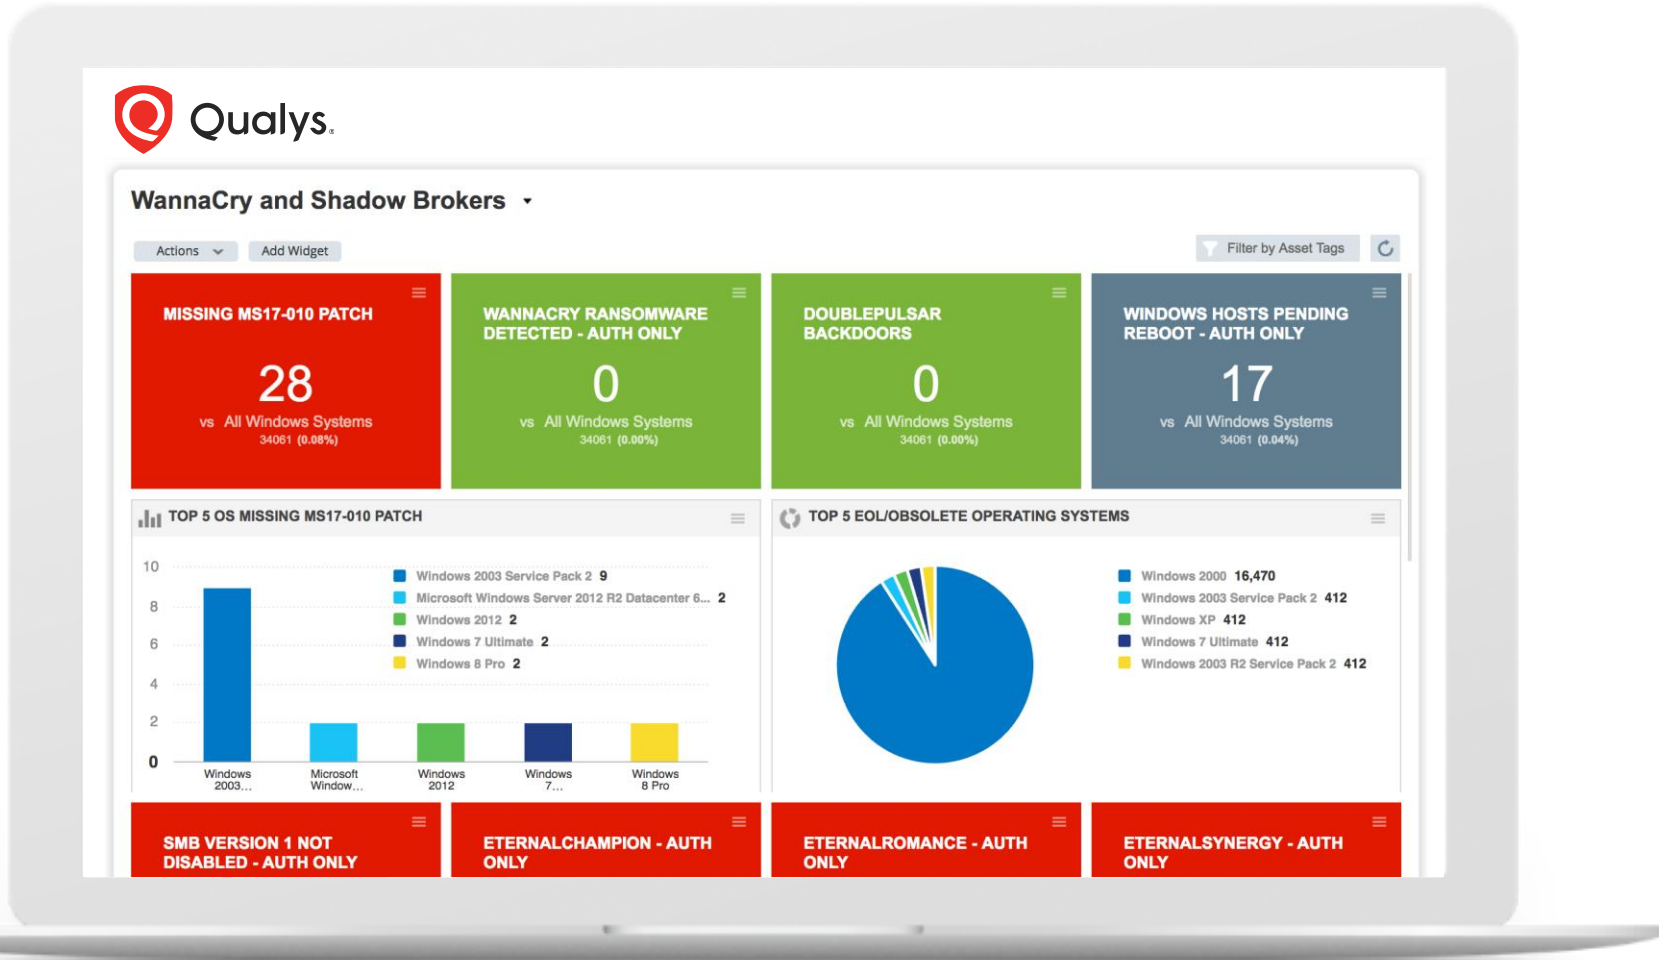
Qualys.

WannaCry and Shadow Brokers

Actions Add Widget

Filter by Asset Tags

MISSING MS17-010 PATCH
28
vs All Windows Systems
34061 (0.08%)

WANNACRY RANSOMWARE DETECTED - AUTH ONLY
0
vs All Windows Systems
34061 (0.00%)

DOUBLEPULSAR BACKDOORS
0
vs All Windows Systems
34061 (0.00%)

WINDOWS HOSTS PENDING REBOOT - AUTH ONLY
17
vs All Windows Systems
34061 (0.04%)

TOP 5 OS MISSING MS17-010 PATCH

10
8
6
4
2
0

Windows 2003 Service Pack 2 9
Microsoft Windows Server 2012 R2 Datacenter 6... 2
Windows 2012 2
Windows 7 Ultimate 2
Windows 8 Pro 2

Windows 2003...
Microsoft Window...
Windows 2012
Windows 7...
Windows 8 Pro

TOP 5 EOL/OBSOLETE OPERATING SYSTEMS

Windows 2000 16,470
Windows 2003 Service Pack 2 412
Windows XP 412
Windows 7 Ultimate 412
Windows 2003 R2 Service Pack 2 412

SMB VERSION 1 NOT DISABLED - AUTH ONLY

ETERNALCHAMPION - AUTH ONLY

ETERNALROMANCE - AUTH ONLY

ETERNALSYNERGY - AUTH ONLY